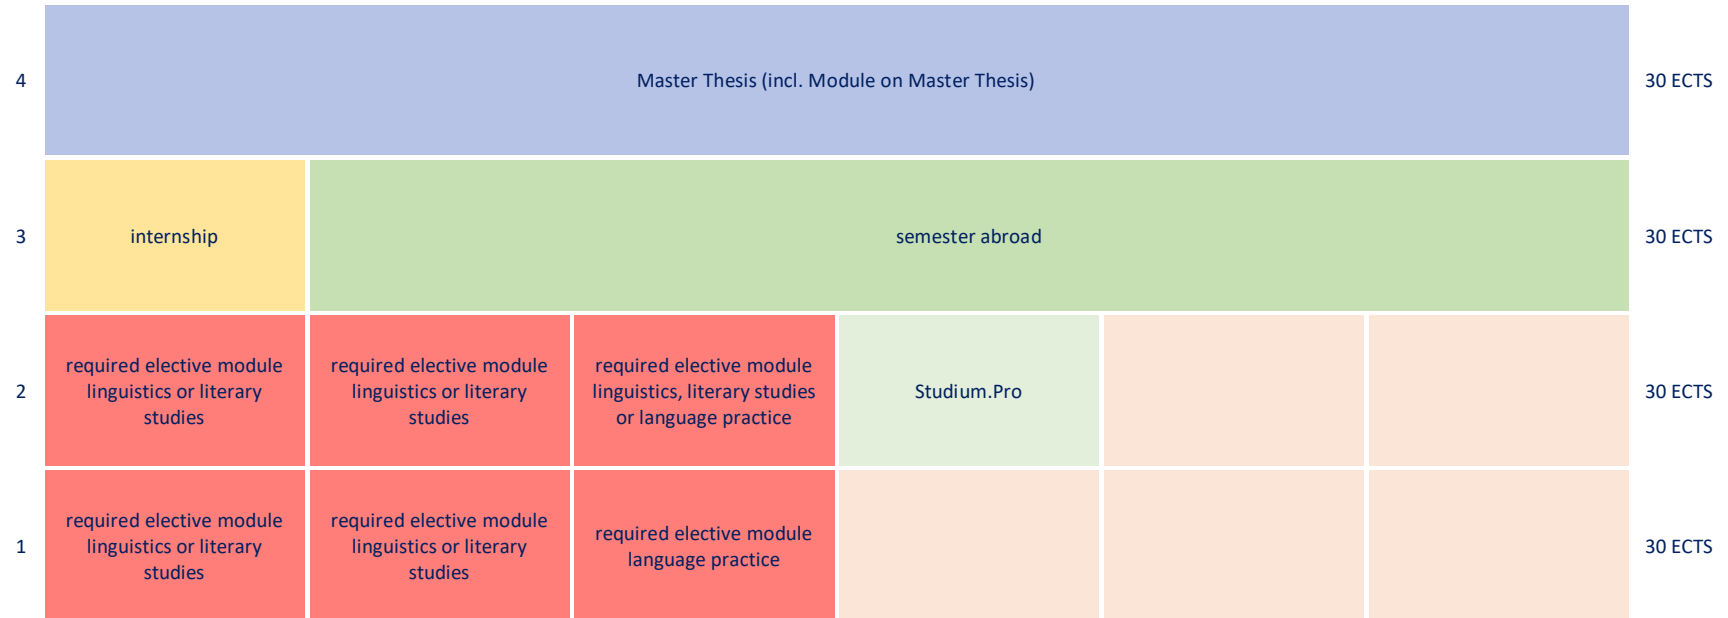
| | | | | | | | |
|---|---|---|---|---|---|---|---|
| 4 | Master Thesis (incl. Module on Master Thesis) | | | | | | 30 ECTS |
| 3 | internship | semester abroad | | | | | 30 ECTS |
| 2 | required elective module linguistics or literary studies | required elective module linguistics or literary studies | required elective module linguistics, literary studies or language practice | Studium.Pro | | | 30 ECTS |
| 1 | required elective module linguistics or literary studies | required elective module linguistics or literary studies | required elective module language practice | | | | 30 ECTS |